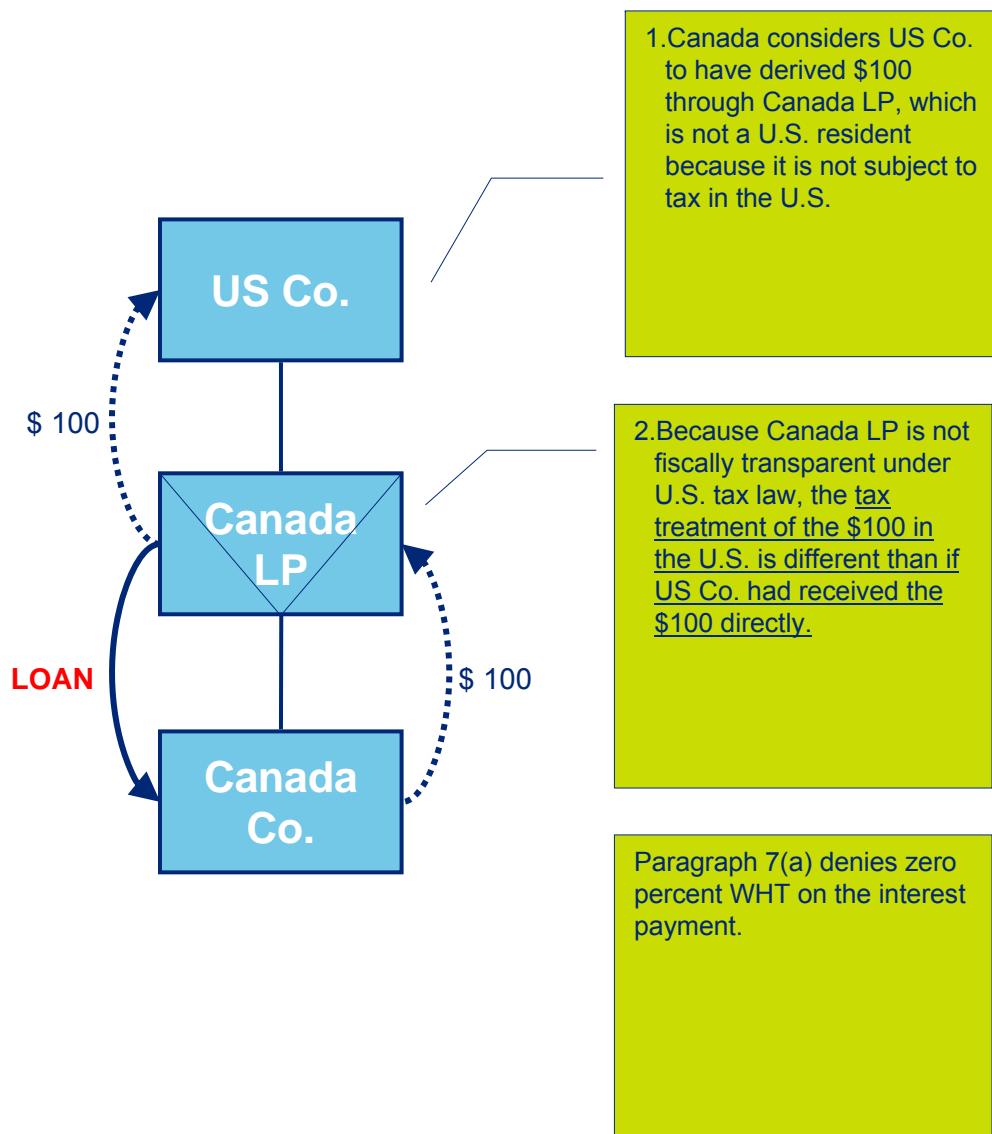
US Co.

$ 100

Canada LP

LOAN

$ 100

Canada Co.

1.Canada considers US Co. to have derived $100 through Canada LP, which is not a U.S. resident because it is not subject to tax in the U.S.

2.Because Canada LP is not fiscally transparent under U.S. tax law, the tax treatment of the $100 in the U.S. is different than if US Co. had received the $100 directly.

Paragraph 7(a) denies zero percent WHT on the interest payment.